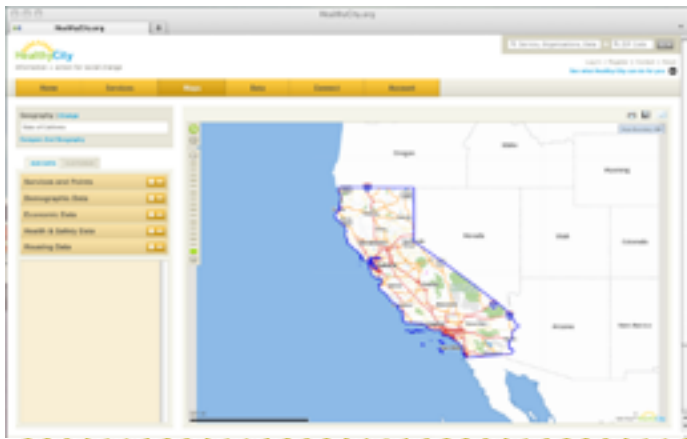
HealthyCity.org

HealthyCity.org

HealthyCity

Home
Services
Maps
Data
Connect
Account

Geography Change
State of California

Services and Points
Demographic Data
Economic Data
Health & Safety Data
Housing Data

Oregon
Idaho
Wyoming
Nevada
Utah
Colorado
Arizona
New Mexico